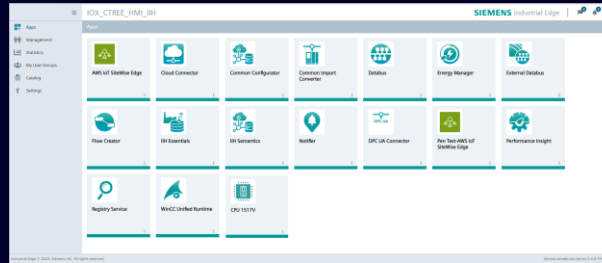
IOX_CTREE_HMI_IIH

SIEMENS Industrial Edge

Apps
Management
Statistics
My User Groups
Catalog
Settings

Apps

AWS IoT SiteWise Edge
Cloud Connector
Common Configurator
Common Import Converter
Databus
Energy Manager
External Databus
Flow Creator
IIH Essentials
IIH Semantics
Notifier
OPC UA Connector
Pen Test-AWS IoT SiteWise Edge
Performance Insight
Registry Service
WinCC Unified Runtime
CPU 1517V

Industrial Edge © 2023, Siemens AG. All rights reserved.

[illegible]